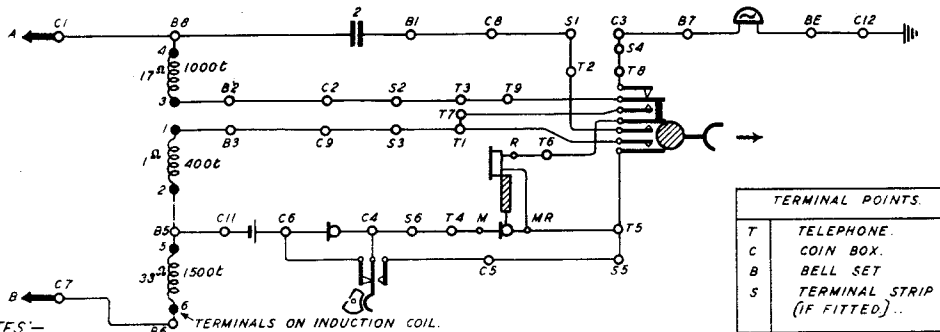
A
C1
B8
2
B1
C8
S1
C3
B7
BE
C12
4
17Ω 1000t
3
S4
T2
T8
B2
C2
S2
T3
T9
T7
1
B3
C9
S3
T1
1Ω 400t
2
R
T6
B5
C11
C6
C4
S6
T4
M
MR
T5
5
33Ω 1500t
C5
S5
B
C7
6
TERMINALS ON INDUCTION COIL.
TES'—

| TERMINAL POINTS. | |
|---|---|
| T | TELEPHONE. |
| C | COIN BOX. |
| B | BELL SET |
| S | TERMINAL STRIP (IF FITTED).. |